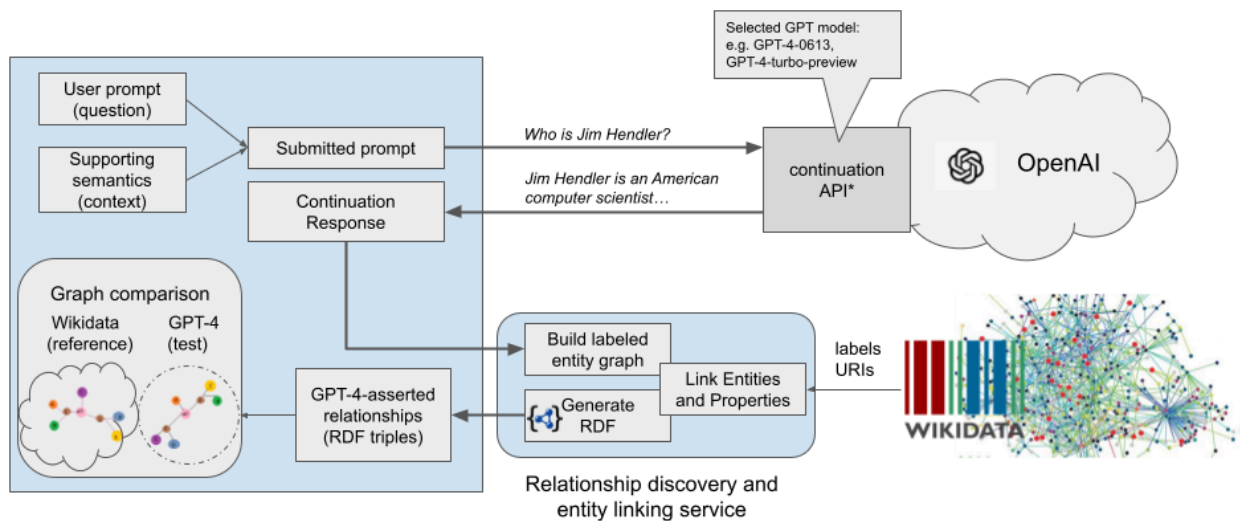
Selected GPT model: e.g. GPT-4-0613, GPT-4-turbo-preview

User prompt (question)

Supporting semantics (context)

Submitted prompt

Who is Jim Hendler?

continuation API*

OpenAI

Jim Hendler is an American computer scientist…

Continuation Response

Graph comparison

Wikidata (reference)

GPT-4 (test)

Build labeled entity graph

Link Entities and Properties

labels URIs

Generate RDF

GPT-4-asserted relationships (RDF triples)

WIKIDATA

Relationship discovery and entity linking service